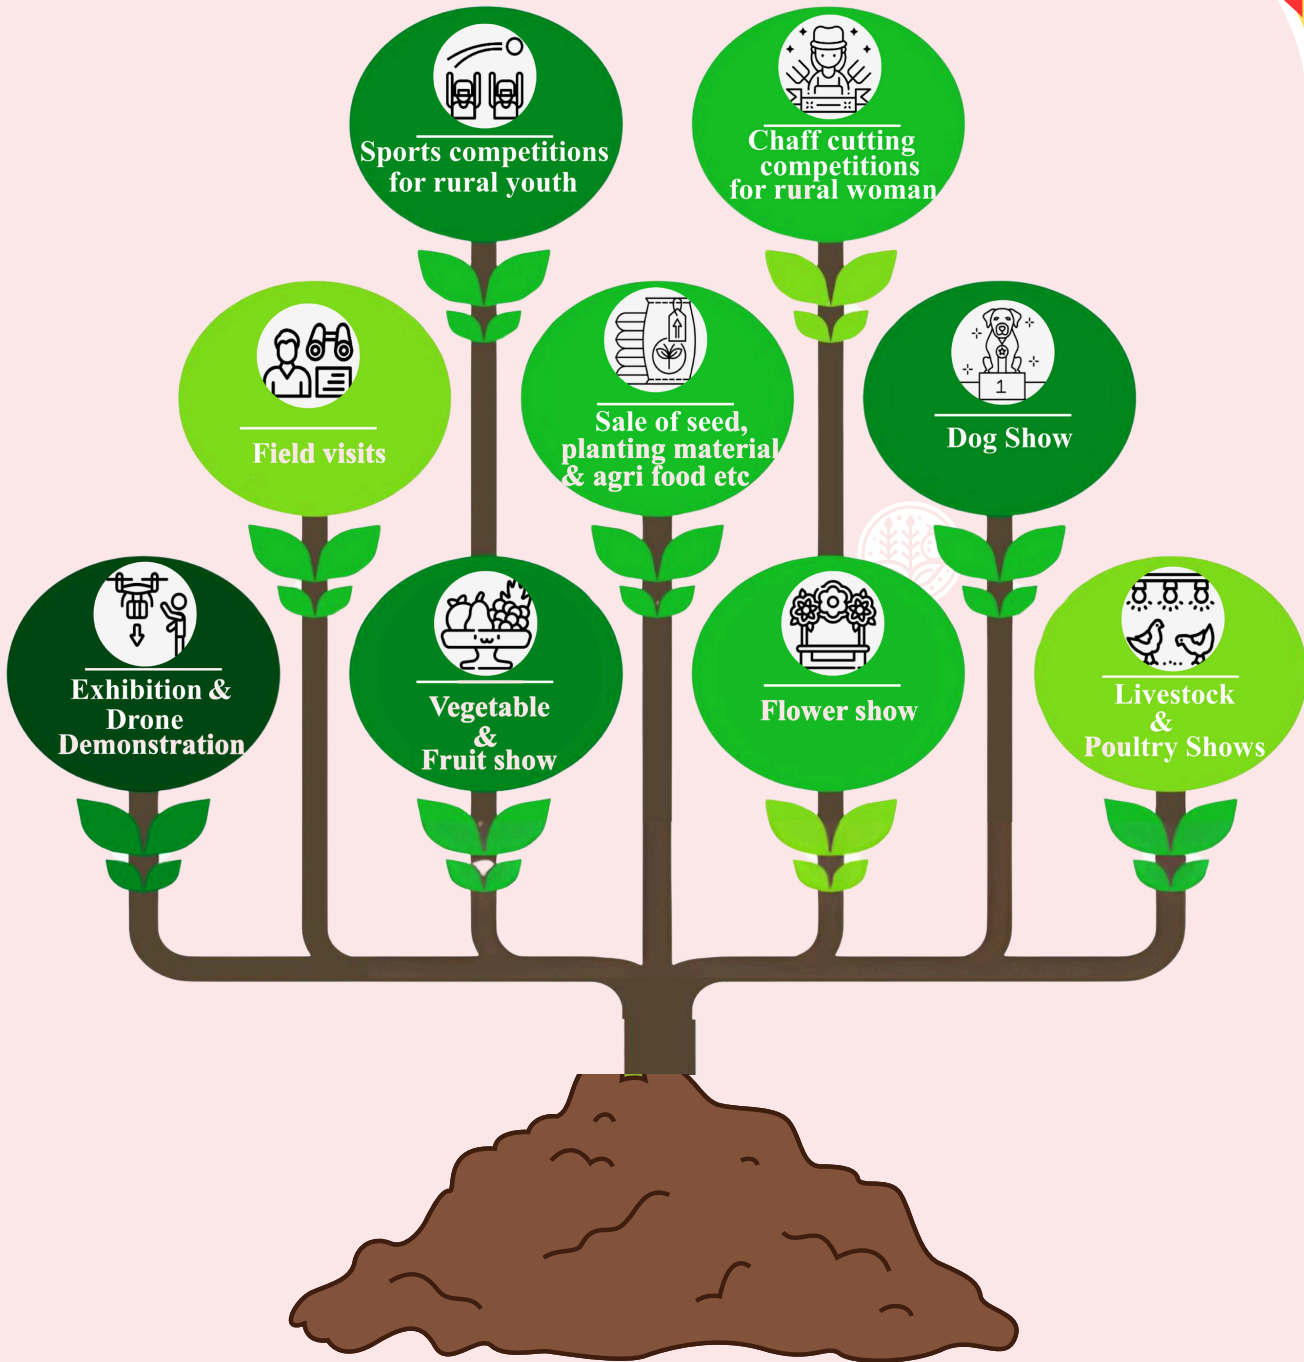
Sports competitions for rural youth

Chaff cutting competitions for rural woman

Field visits

Sale of seed, planting material & agri food etc

Dog Show

1

Exhibition & Drone Demonstration

Vegetable & Fruit show

Flower show

Livestock & Poultry Shows